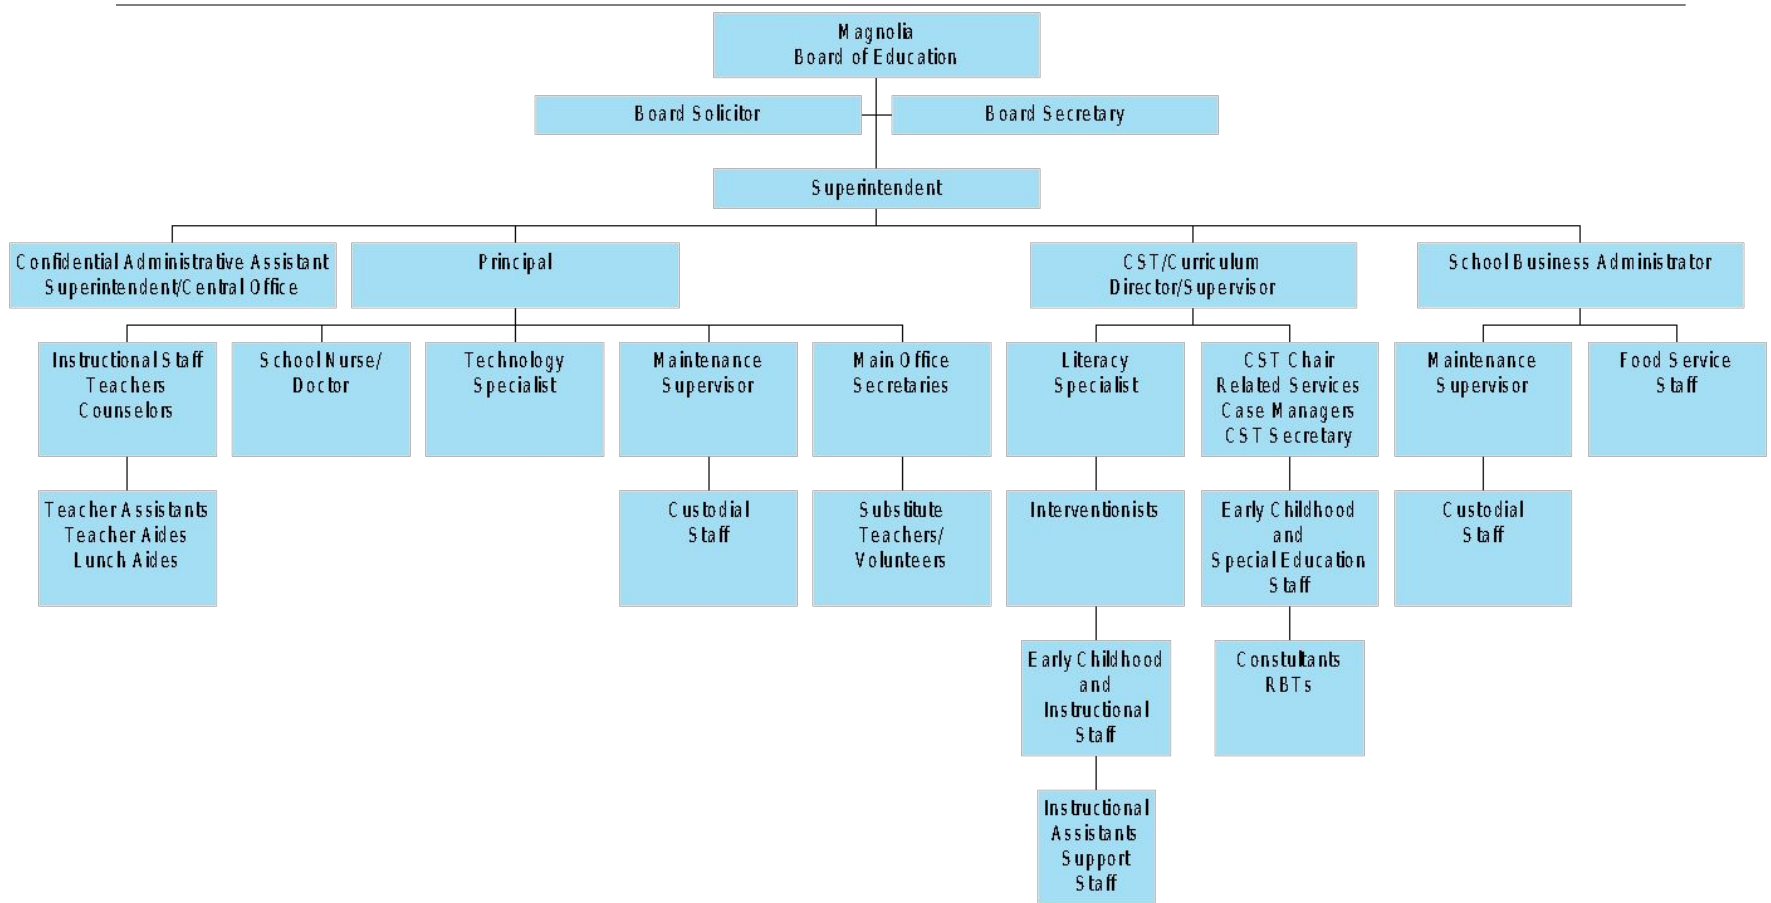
Magnolia
Board of Education

Board Solicitor

Board Secretary

Superintendent

Confidential Administrative Assistant
Superintendent/Central Office

Principal

CST/Curriculum
Director/Supervisor

School Business Administrator

Instructional Staff
Teachers
Counselors

School Nurse/
Doctor

Technology
Specialist

Maintenance
Supervisor

Main Office
Secretaries

Literacy
Specialist

CST Chair
Related Services
Case Managers
CST Secretary

Maintenance
Supervisor

Food Service
Staff

Teacher Assistants
Teacher Aides
Lunch Aides

Custodial
Staff

Substitute
Teachers/
Volunteers

Interventionists

Early Childhood
and
Special Education
Staff

Custodial
Staff

Early Childhood
and
Instructional
Staff

Constultants
RBTs

Instructional
Assistants
Support
Staff